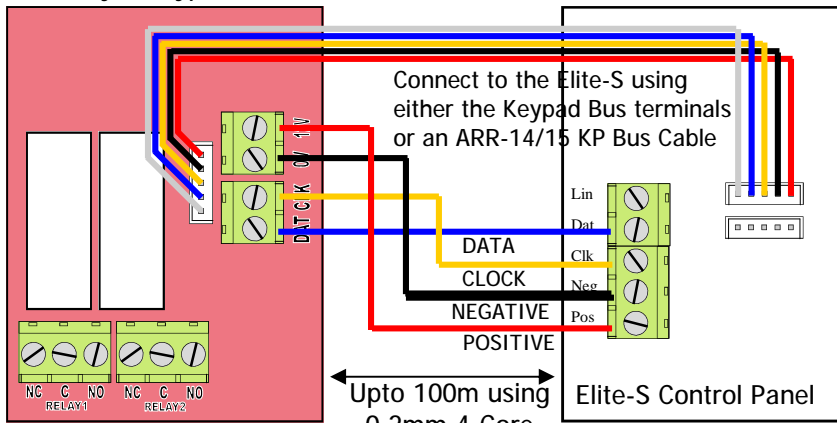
Connect to the Elite-S using either the Keypad Bus terminals or an ARR-14/15 KP Bus Cable

12V
0V
CLK
DAT

Lin
Dat
Clk
Neg
Pos

DATA
CLOCK
NEGATIVE
POSITIVE

NC C NO
RELAY1
NC C NO
RELAY2

Upto 100m using
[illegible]

Elite-S Control Panel